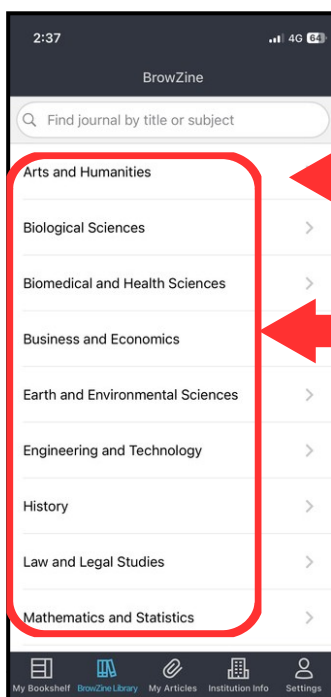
2:37

4G 64

BrowZine

Find journal by title or subject

Arts and Humanities

Biological Sciences

Biomedical and Health Sciences

Business and Economics

Earth and Environmental Sciences

Engineering and Technology

History

Law and Legal Studies

Mathematics and Statistics

My Bookshelf

BrowZine Library

My Articles

Institution Info

Settings